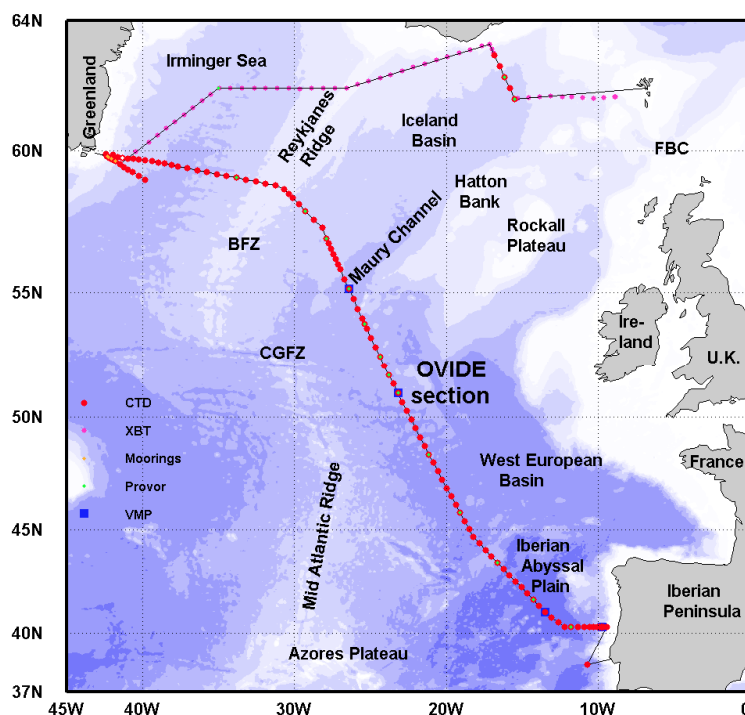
64N
60N
55N
50N
45N
40N
37N
45W
40W
30W
20W
10W
0
Greenland
Irminger Sea
Reykjanes Ridge
Iceland Basin
FBC
Hatton Bank
Rockall Plateau
BFZ
Maury Channel
CGFZ
Ire-land
U.K.
OVIDE section
CTD
XBT
Moorings
Provor
VMP
Mid Atlantic Ridge
West European Basin
France
Iberian Abyssal Plain
Iberian Peninsula
Azores Plateau